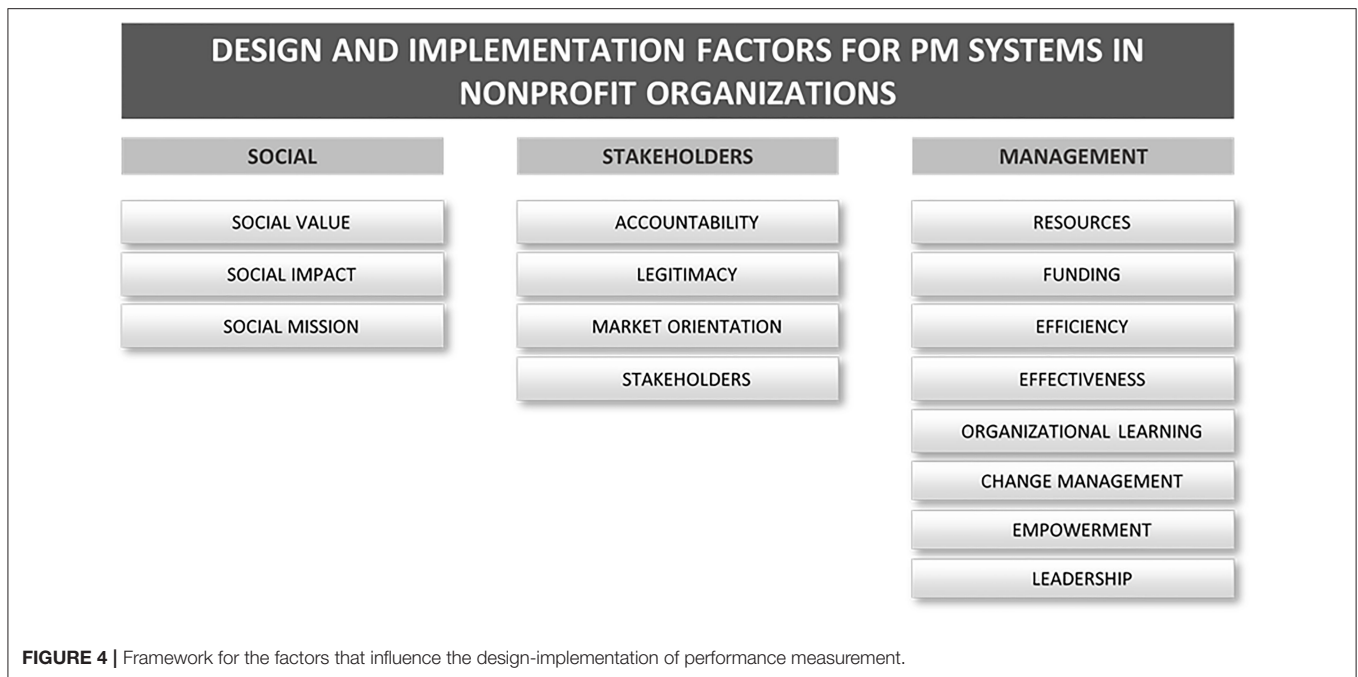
DESIGN AND IMPLEMENTATION FACTORS FOR PM SYSTEMS IN NONPROFIT ORGANIZATIONS

SOCIAL

SOCIAL VALUE

SOCIAL IMPACT

SOCIAL MISSION

STAKEHOLDERS

ACCOUNTABILITY

LEGITIMACY

MARKET ORIENTATION

STAKEHOLDERS

MANAGEMENT

RESOURCES

FUNDING

EFFICIENCY

EFFECTIVENESS

ORGANIZATIONAL LEARNING

CHANGE MANAGEMENT

EMPOWERMENT

LEADERSHIP

FIGURE 4 | Framework for the factors that influence the design-implementation of performance measurement.